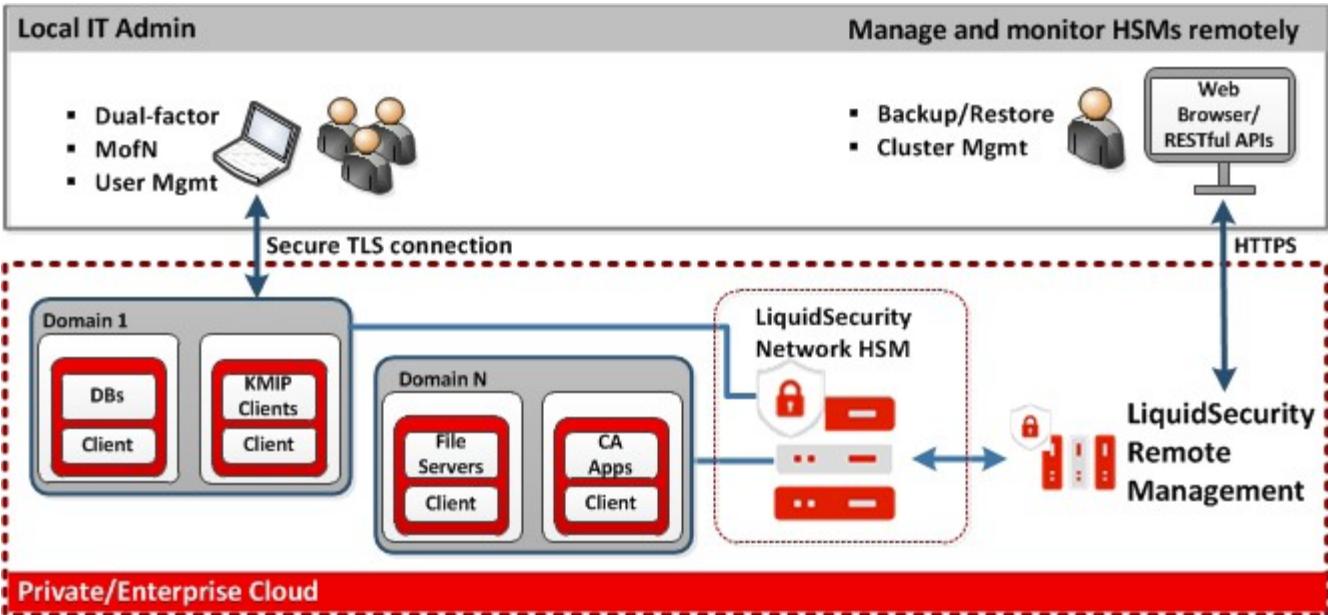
Local IT Admin

Manage and monitor HSMs remotely

- Dual-factor
- MofN
- User Mgmt

- Backup/Restore
- Cluster Mgmt

Web Browser/ RESTful APIs

Secure TLS connection

HTTPS

Domain 1

DBs

Client

KMIP Clients

Client

Domain N

File Servers

Client

CA Apps

Client

LiquidSecurity Network HSM

LiquidSecurity Remote Management

Private/Enterprise Cloud